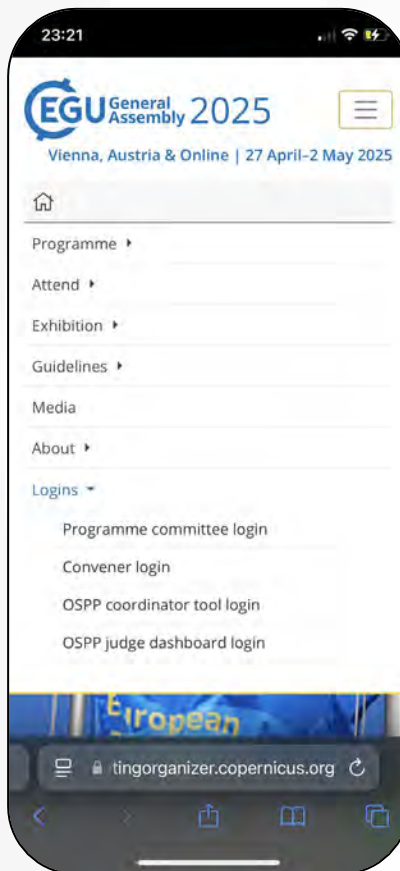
23:21

EGU General Assembly 2025

Vienna, Austria & Online | 27 April–2 May 2025

Programme ▸

Attend ▸

Exhibition ▸

Guidelines ▸

Media

About ▸

Logins ▾

Programme committee login

Convener login

OSPP coordinator tool login

OSPP judge dashboard login

European

tingorganizer.copernicus.org